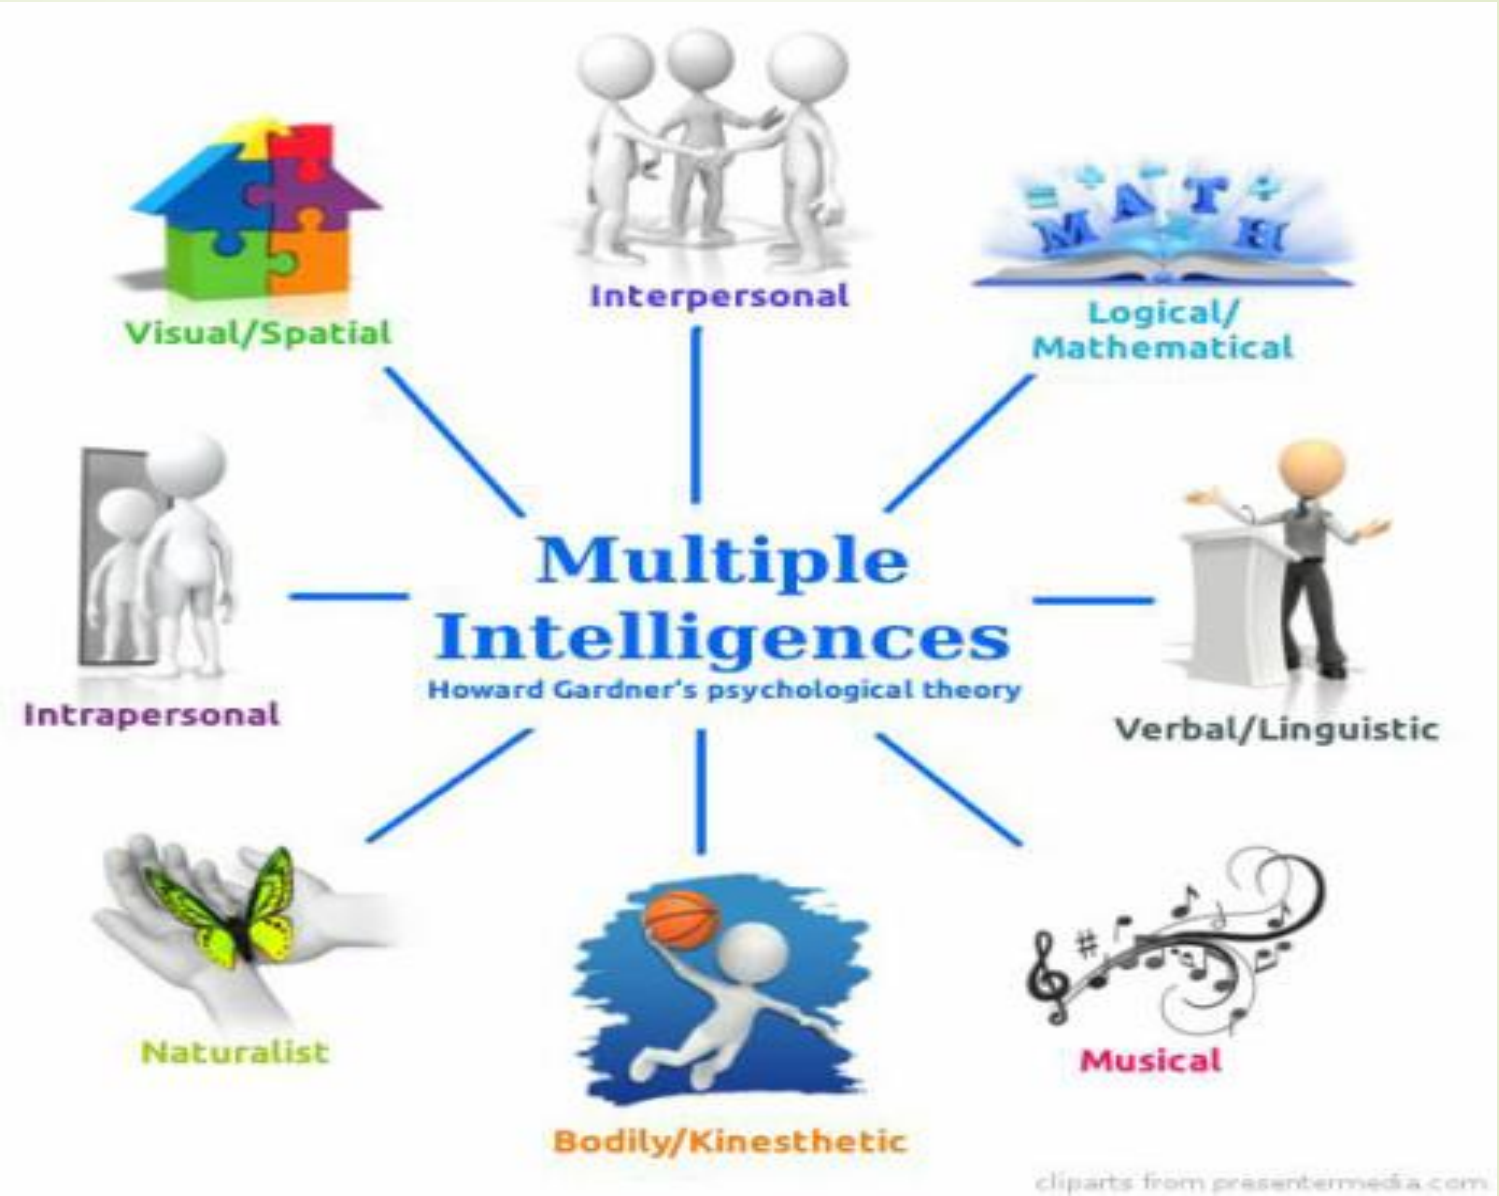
Interpersonal

Visual/Spatial

MATH

Logical/
Mathematical

Multiple
Intelligences
Howard Gardner's psychological theory

Intrapersonal

Verbal/Linguistic

Naturalist

Bodily/Kinesthetic

Musical

cliparts from presentermedia.com